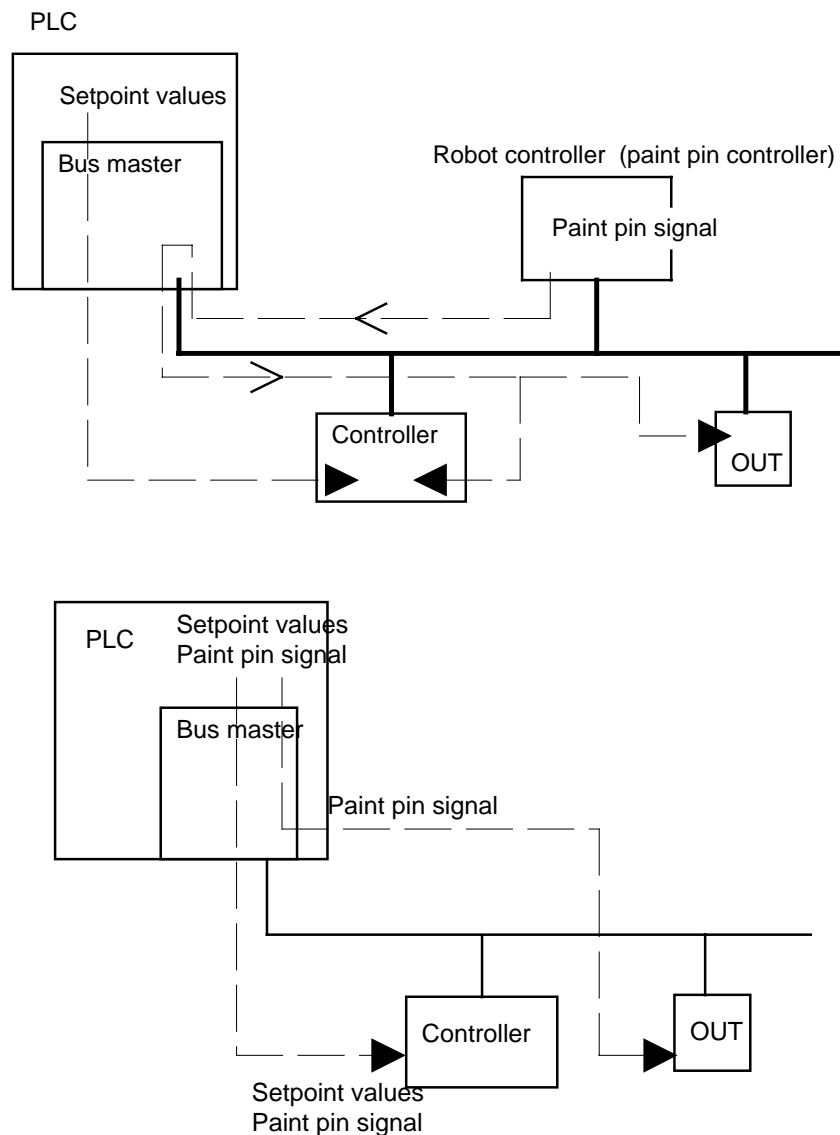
PLC

Setpoint values

Bus master

Robot controller (paint pin controller)

Paint pin signal

Controller

OUT

PLC

Setpoint values
Paint pin signal

Bus master

Paint pin signal

Controller

OUT

Setpoint values
Paint pin signal